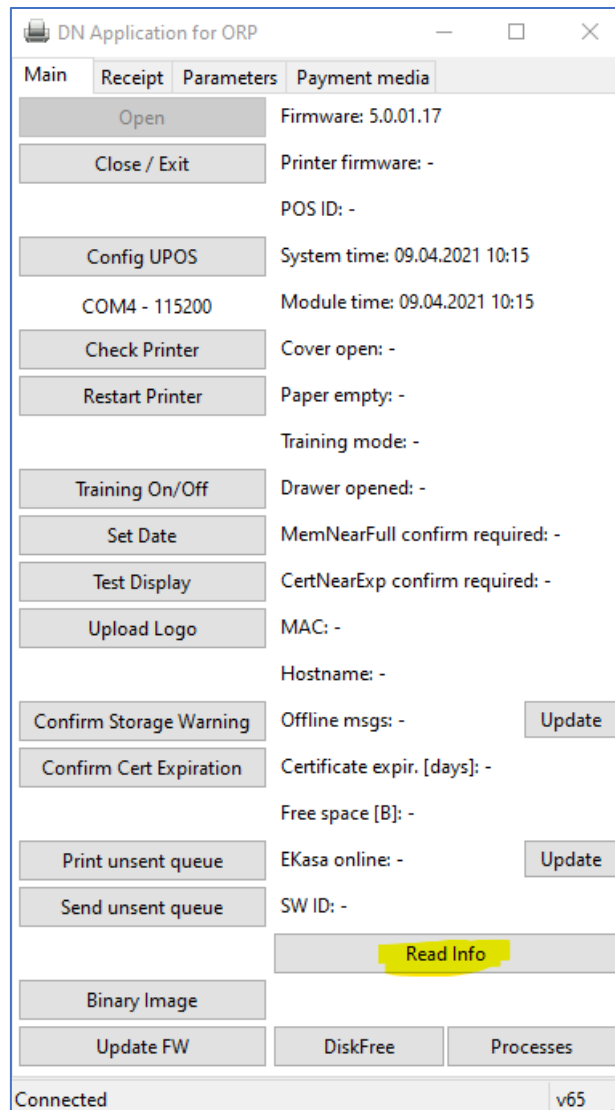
DN Application for ORP

Main Receipt Parameters Payment media

Open
Firmware: 5.0.01.17
Close / Exit
Printer firmware: -
POS ID: -
Config UPOS
System time: 09.04.2021 10:15
COM4 - 115200
Module time: 09.04.2021 10:15
Check Printer
Cover open: -
Restart Printer
Paper empty: -
Training mode: -
Training On/Off
Drawer opened: -
Set Date
MemNearFull confirm required: -
Test Display
CertNearExp confirm required: -
Upload Logo
MAC: -
Hostname: -
Confirm Storage Warning
Offline msgs: -
Update
Confirm Cert Expiration
Certificate expir. [days]: -
Free space [B]: -
Print unsent queue
EKasa online: -
Update
Send unsent queue
SW ID: -
Read Info
Binary Image
Update FW
DiskFree
Processes

Connected
v65